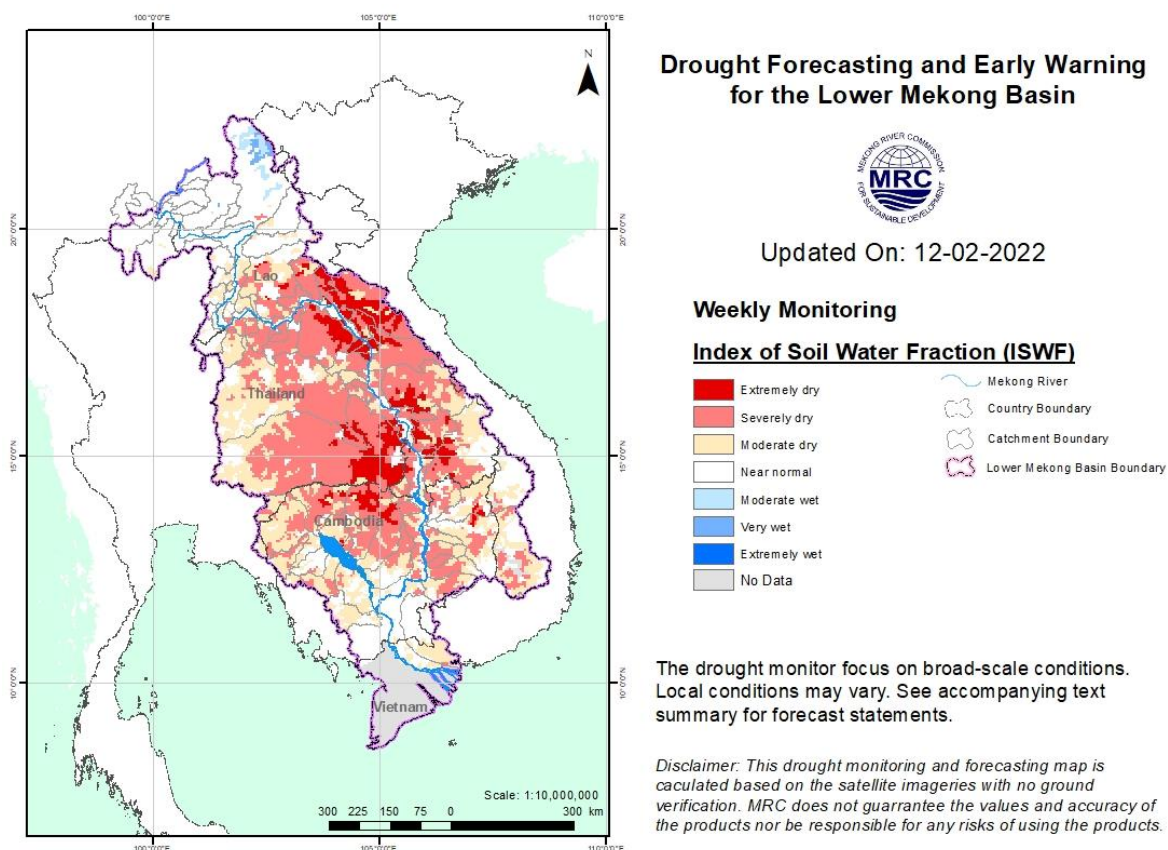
100°0'0"E
105°0'0"E
110°0'0"E

N

20°0'0"N
15°0'0"N
10°0'0"N

Lao
Thailand
Cambodia
Vietnam

Scale: 1:10,000,000
300 225 150 75 0 300 km

100°0'0"E
105°0'0"E
110°0'0"E

Drought Forecasting and Early Warning for the Lower Mekong Basin

MEKONG RIVER COMMISSION
MRC
FOR SUSTAINABLE DEVELOPMENT

Updated On: 12-02-2022

Weekly Monitoring

Index of Soil Water Fraction (ISWF)

Extremely dry
Severely dry
Moderate dry
Near normal
Moderate wet
Very wet
Extremely wet
No Data

Mekong River
Country Boundary
Catchment Boundary
Lower Mekong Basin Boundary

The drought monitor focus on broad-scale conditions. Local conditions may vary. See accompanying text summary for forecast statements.

Disclaimer: This drought monitoring and forecasting map is caculated based on the satellite imageries with no ground verification. MRC does not guarrantee the values and accuracy of the products nor be responsible for any risks of using the products.